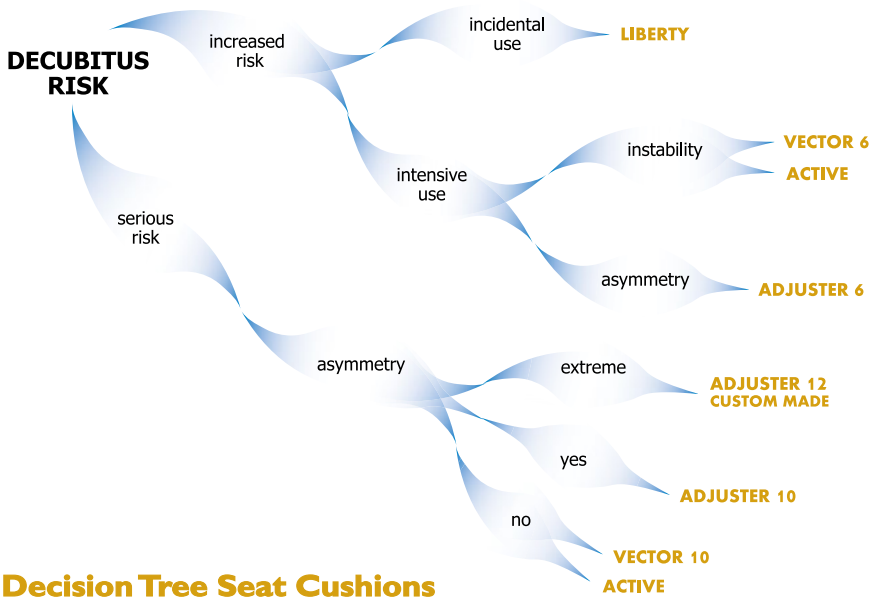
DECUBITUS RISK

increased risk

incidental use

LIBERTY

intensive use

instability

VECTOR 6

ACTIVE

asymmetry

ADJUSTER 6

serious risk

asymmetry

extreme

ADJUSTER 12
CUSTOM MADE

yes

ADJUSTER 10

no

VECTOR 10

ACTIVE

Decision Tree Seat Cushions